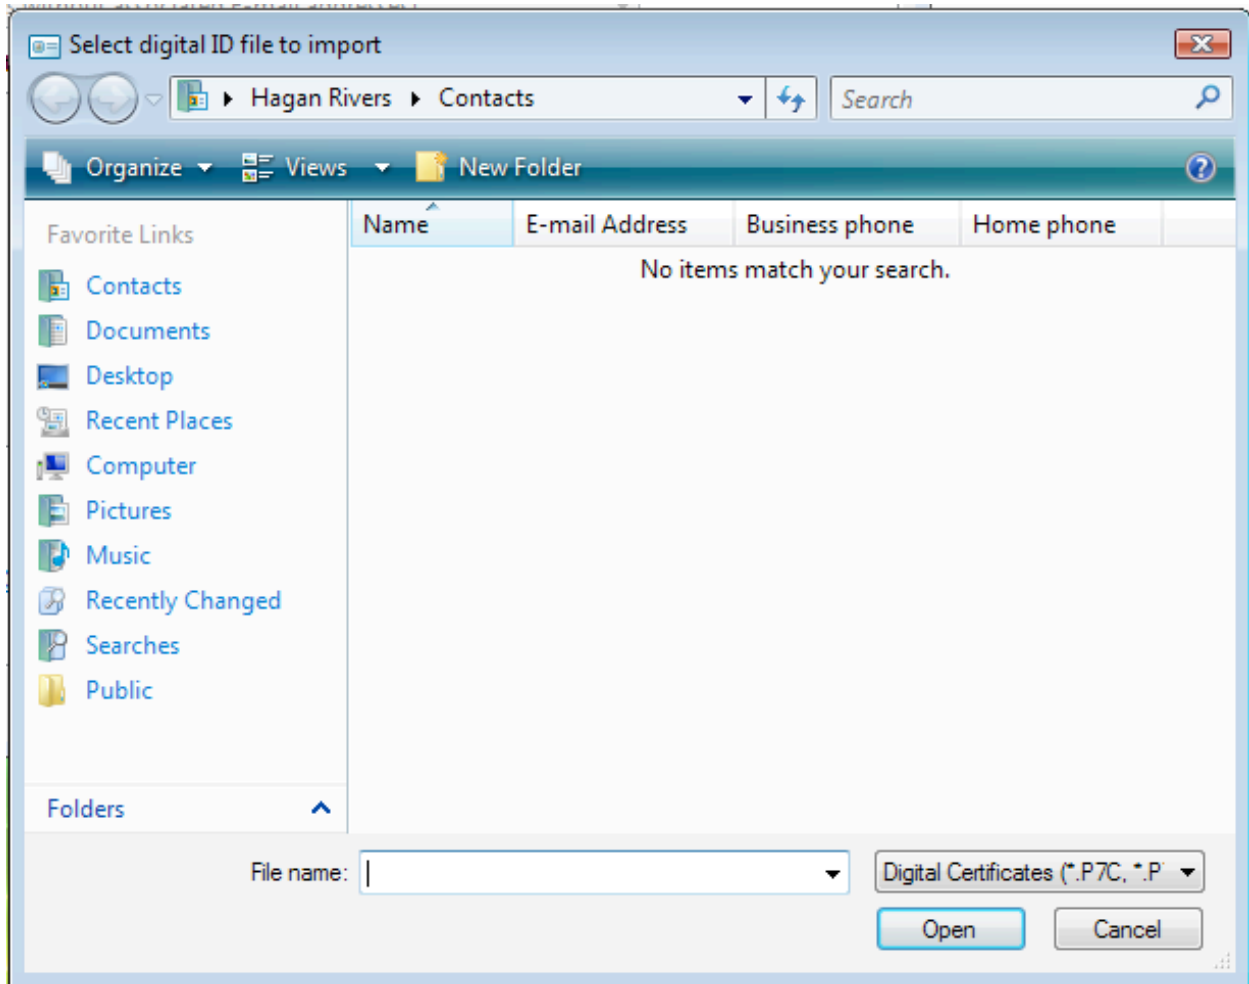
Select digital ID file to import

Hagan Rivers ▸ Contacts

Search

Organize ▾ Views ▾ New Folder

Favorite Links

Contacts
Documents
Desktop
Recent Places
Computer
Pictures
Music
Recently Changed
Searches
Public

Folders

| Name | E-mail Address | Business phone | Home phone |
|---|---|---|---|

No items match your search.

File name:

Digital Certificates (*.P7C, *.P

Open

Cancel